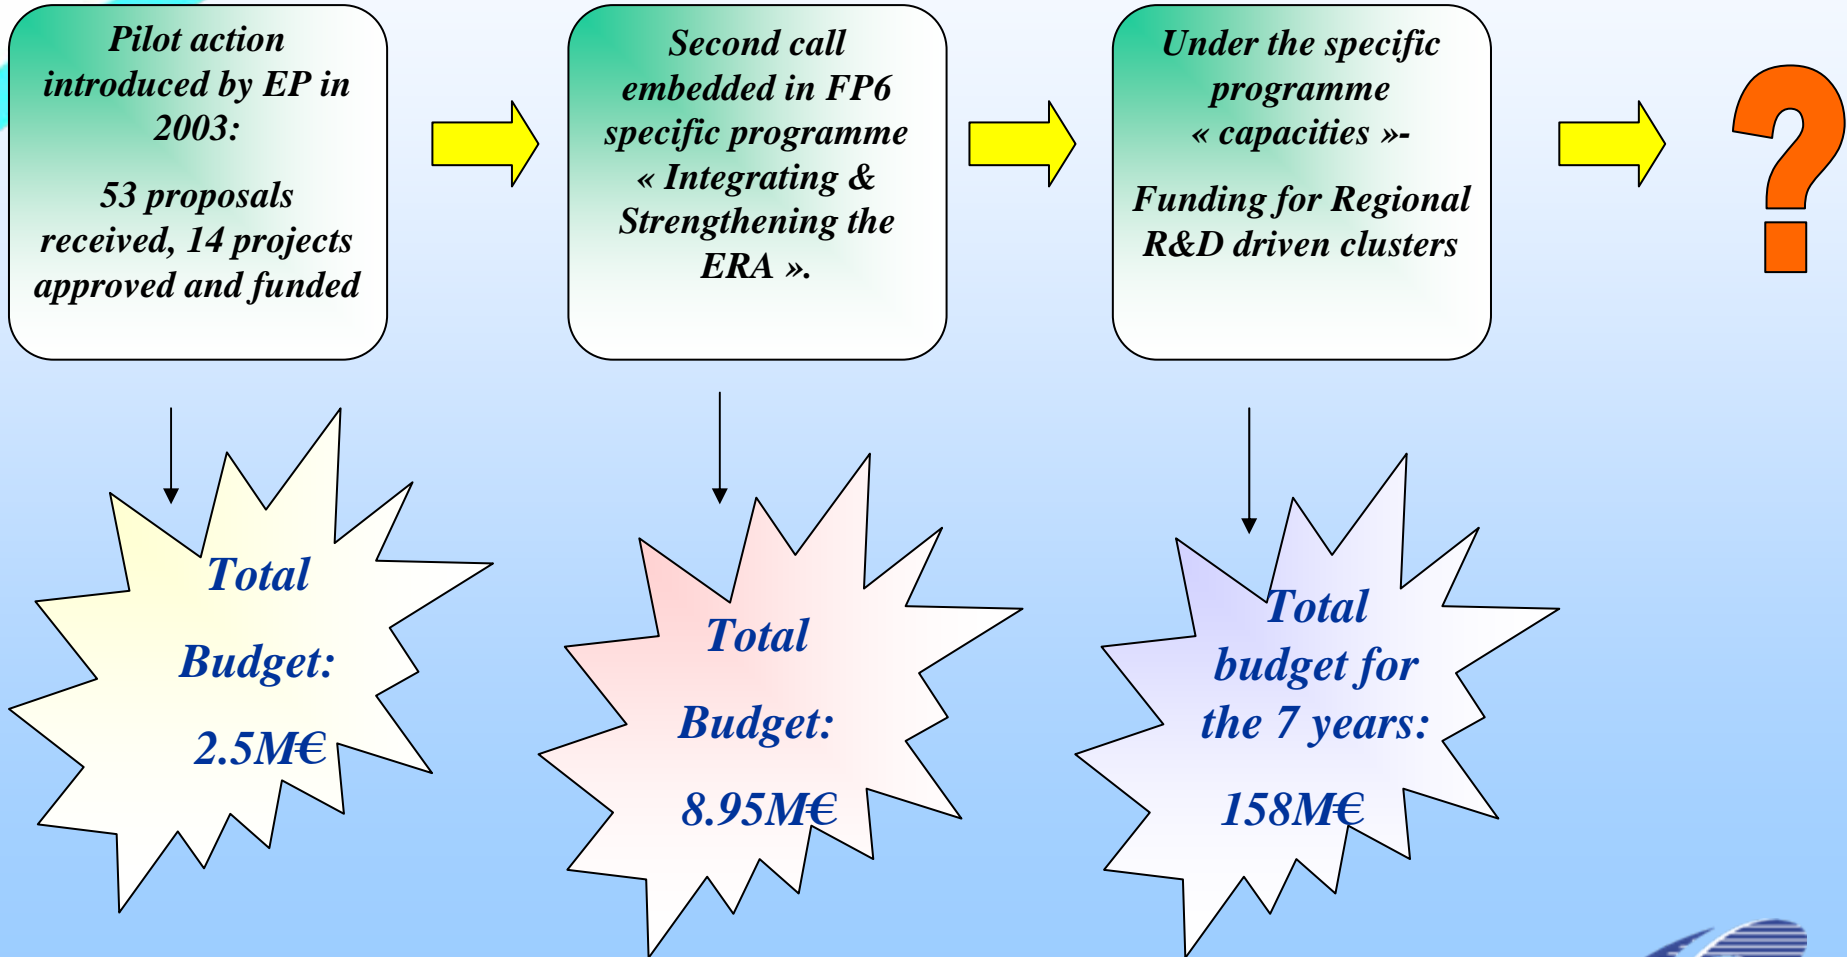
Pilot action introduced by EP in 2003:

53 proposals received, 14 projects approved and funded

Second call embedded in FP6 specific programme « Integrating & Strengthening the ERA ».

Under the specific programme « capacities »-

Funding for Regional R&D driven clusters

?

Total Budget: 2.5M€

Total Budget: 8.95M€

Total budget for the 7 years: 158M€